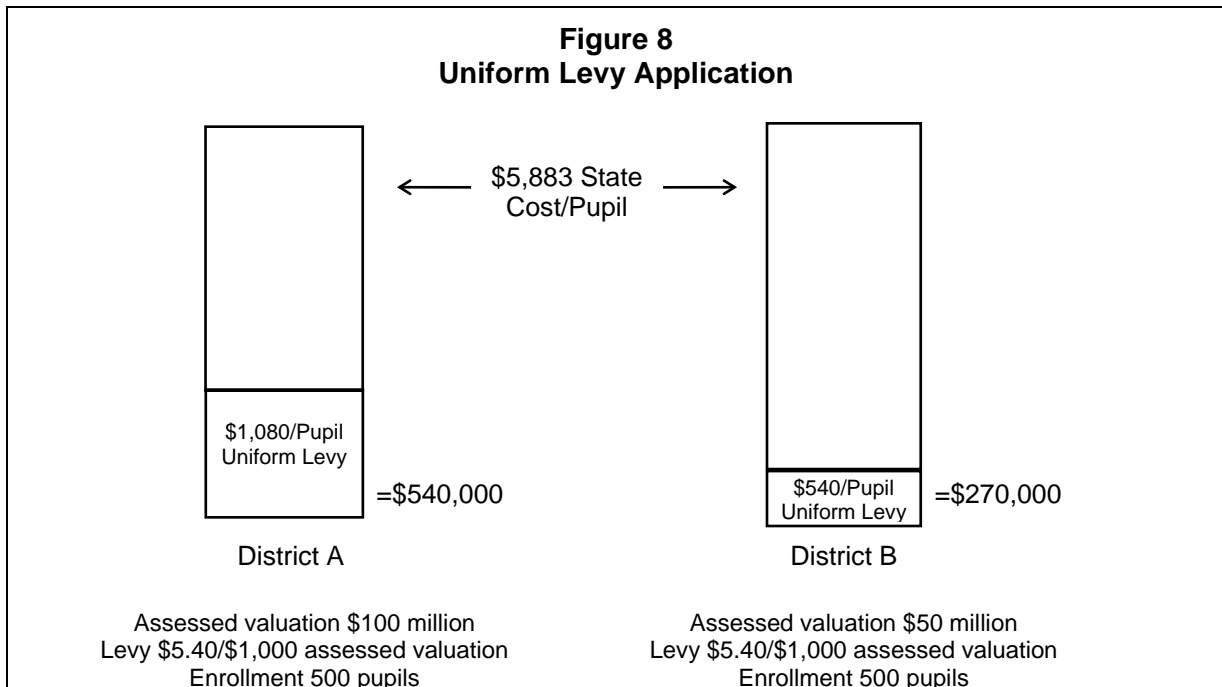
Figure 8
Uniform Levy Application

$5,883 State Cost/Pupil

$1,080/Pupil
Uniform Levy

=$540,000

District A

Assessed valuation $100 million
Levy $5.40/$1,000 assessed valuation
Enrollment 500 pupils

$540/Pupil
Uniform Levy

=$270,000

District B

Assessed valuation $50 million
Levy $5.40/$1,000 assessed valuation
Enrollment 500 pupils